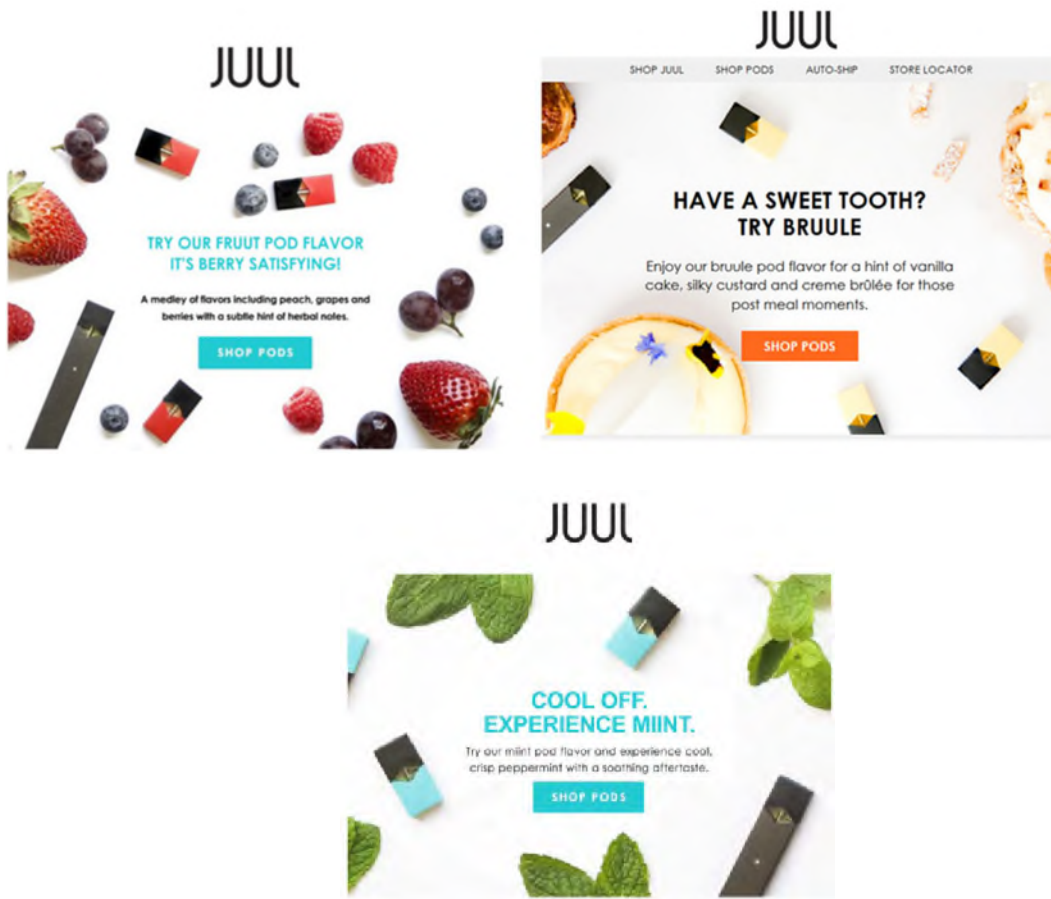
JUUL

TRY OUR FRUUT POD FLAVOR
IT'S BERRY SATISFYING!

A medley of flavors including peach, grapes and berries with a subtle hint of herbal notes.

SHOP PODS

JUUL

SHOP JUUL SHOP PODS AUTO-SHIP STORE LOCATOR

HAVE A SWEET TOOTH?
TRY BRUULE

Enjoy our bruule pod flavor for a hint of vanilla cake, silky custard and creme brûlée for those post meal moments.

SHOP PODS

JUUL

COOL OFF.
EXPERIENCE MIINT.

Try our miint pod flavor and experience cool, crisp peppermint with a soothing aftertaste.

SHOP PODS